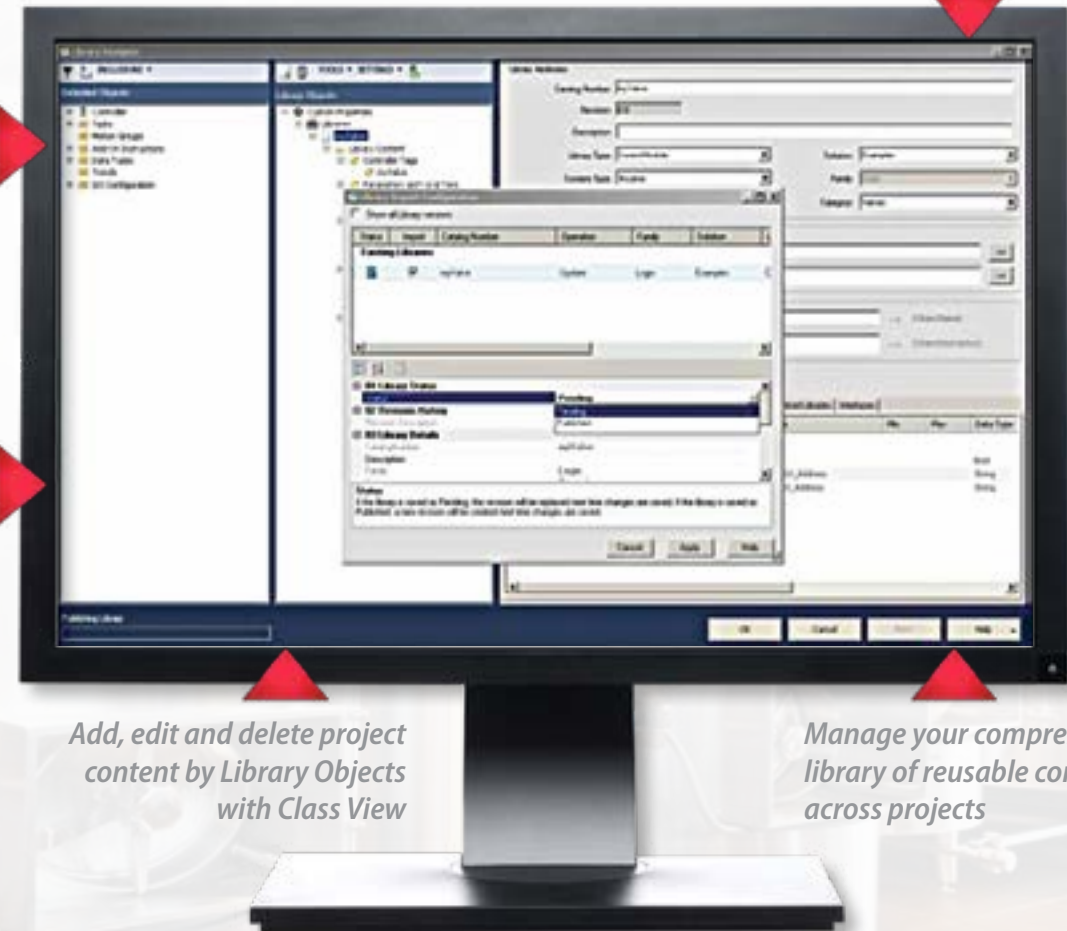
Library Objects

Show all library versions

| Status | Import | Catalog Number | Operation | Family | Solution |
|---|---|---|---|---|---|
| Existing Libraries | | | | | |
| | | myValve | System | Logic | Examples |

Library Status

Pending

Pending

Published

Revision History

Library Details

Description

Family

Logic

Status

Cancel

Apply

Help

OK

Cancel

Help

Publishing Library

Add, edit and delete project content by Library Objects with Class View

Manage your compre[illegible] library of reusable co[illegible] across projects